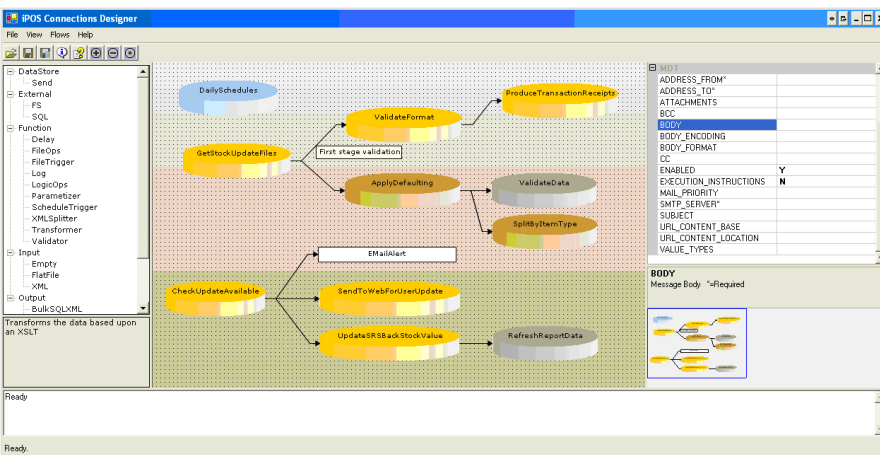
iPOS Connections Designer

File View Flows Help

DataStore
Send
External
FS
SQL
Function
Delay
FileOps
FileTrigger
Log
LogicOps
Parametizer
ScheduleTrigger
XMLSplitter
Transformer
Validator
Input
Empty
FlatFile
XML
Output
BulkSQLXML

Transforms the data based upon an XSLT

DailySchedules
ValidateFormat
ProduceTransactionReceipts
GetStockUpdateFiles
First stage validation
ApplyDefaulting
ValidateData
SplitByItemType
EMailAlert
CheckUpdateAvailable
SendToWebForUserUpdate
UpdateSRSBackStockValue
RefreshReportData

| MDT | |
|---|---|
| ADDRESS_FROM* | |
| ADDRESS_TO* | |
| ATTACHMENTS | |
| BCC | |
| BODY | |
| BODY_ENCODING | |
| BODY_FORMAT | |
| CC | |
| ENABLED | Y |
| EXECUTION_INSTRUCTIONS | N |
| MAIL_PRIORITY | |
| SMTP_SERVER* | |
| SUBJECT | |
| URL_CONTENT_BASE | |
| URL_CONTENT_LOCATION | |
| VALUE_TYPES | |

BODY
Message Body *=Required

Ready

Ready.